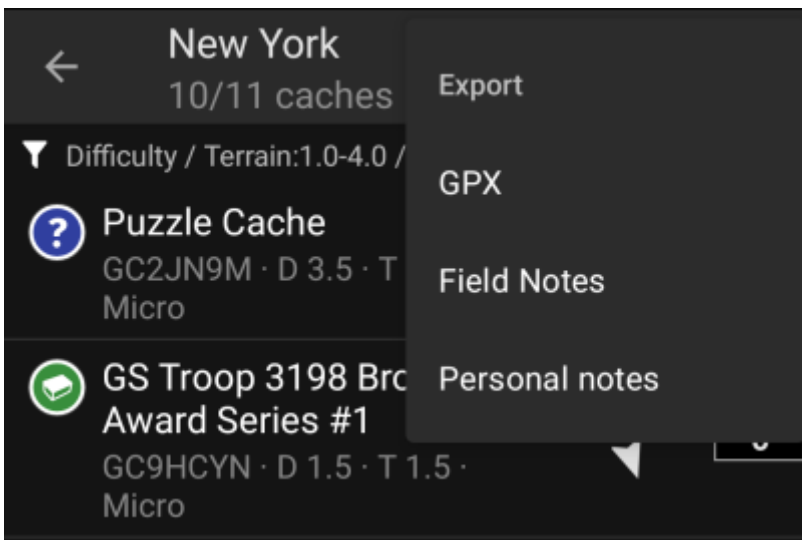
New York
10/11 caches

Difficulty / Terrain:1.0-4.0 /

Puzzle Cache
GC2JN9M · D 3.5 · T
Micro

GS Troop 3198 Bro
Award Series #1
GC9HCYN · D 1.5 · T 1.5 ·
Micro

Export

GPX

Field Notes

Personal notes